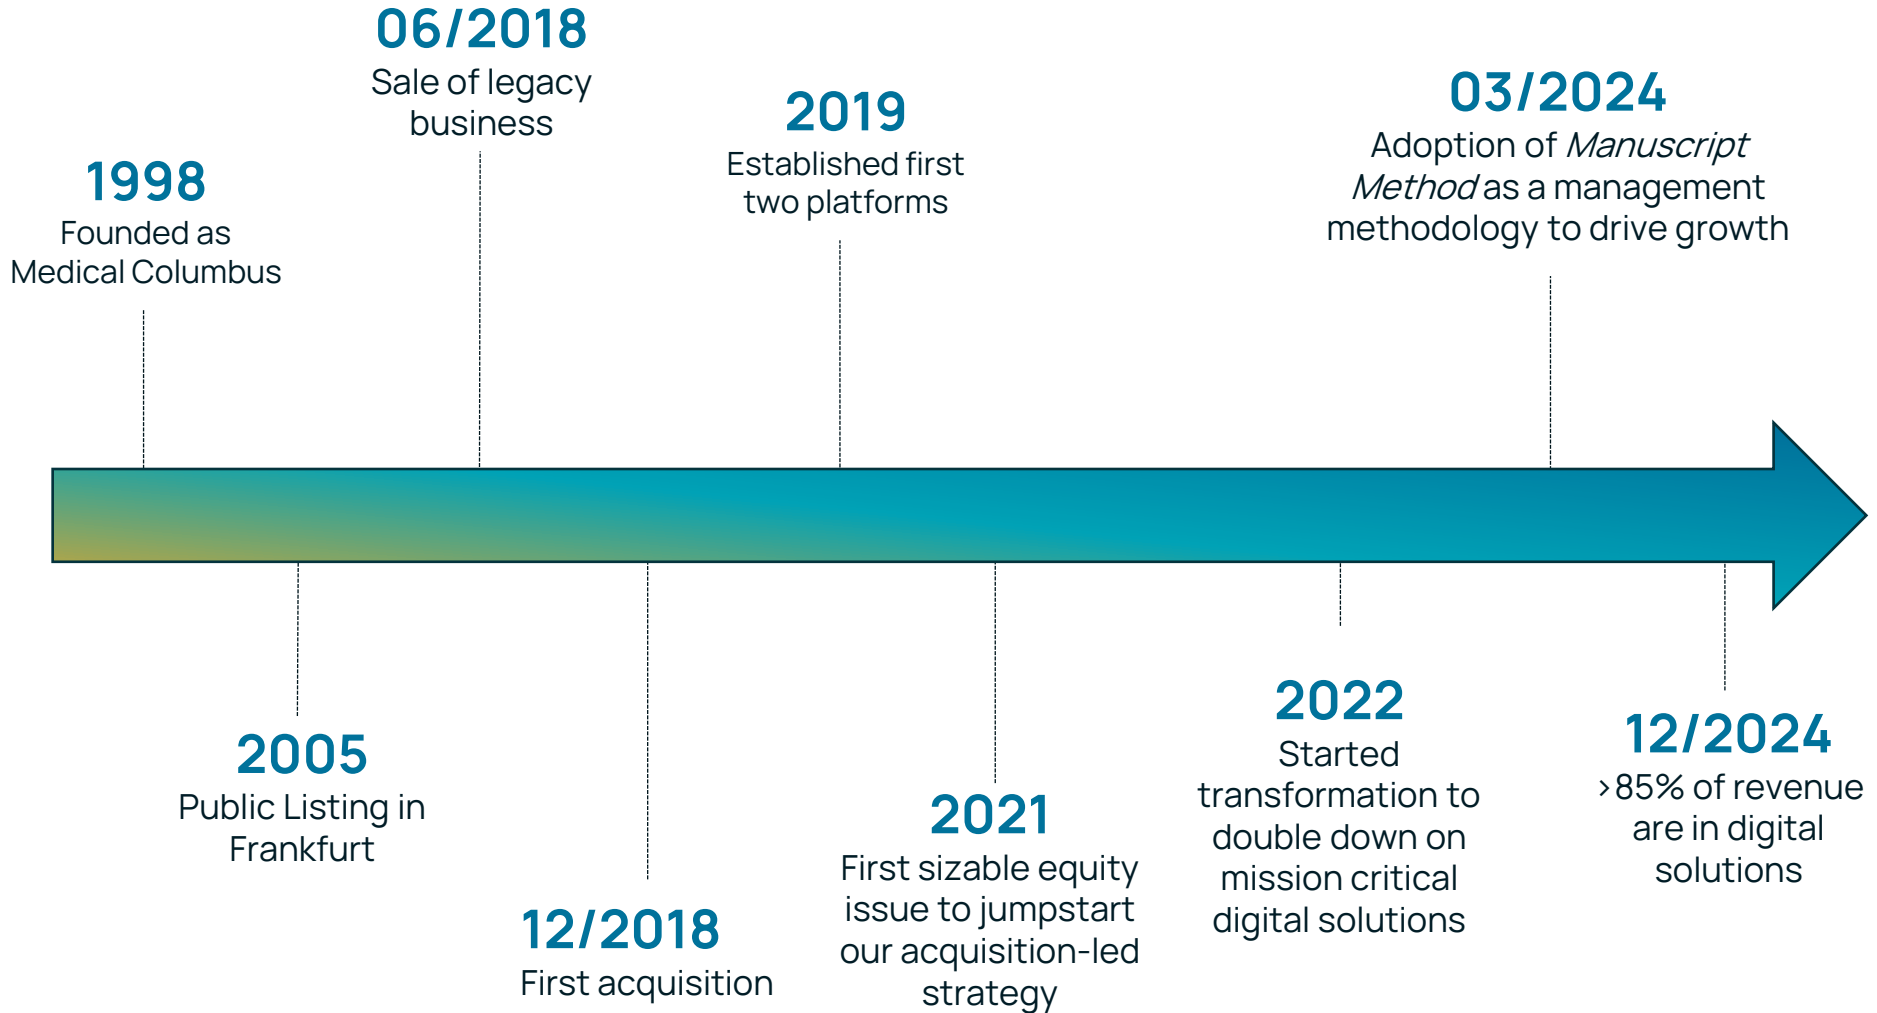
06/2018
Sale of legacy business

2019
Established first two platforms

03/2024
Adoption of *Manuscript Method* as a management methodology to drive growth

1998
Founded as Medical Columbus

2005
Public Listing in Frankfurt

12/2018
First acquisition

2021
First sizable equity issue to jumpstart our acquisition-led strategy

2022
Started transformation to double down on mission critical digital solutions

12/2024
>85% of revenue are in digital solutions